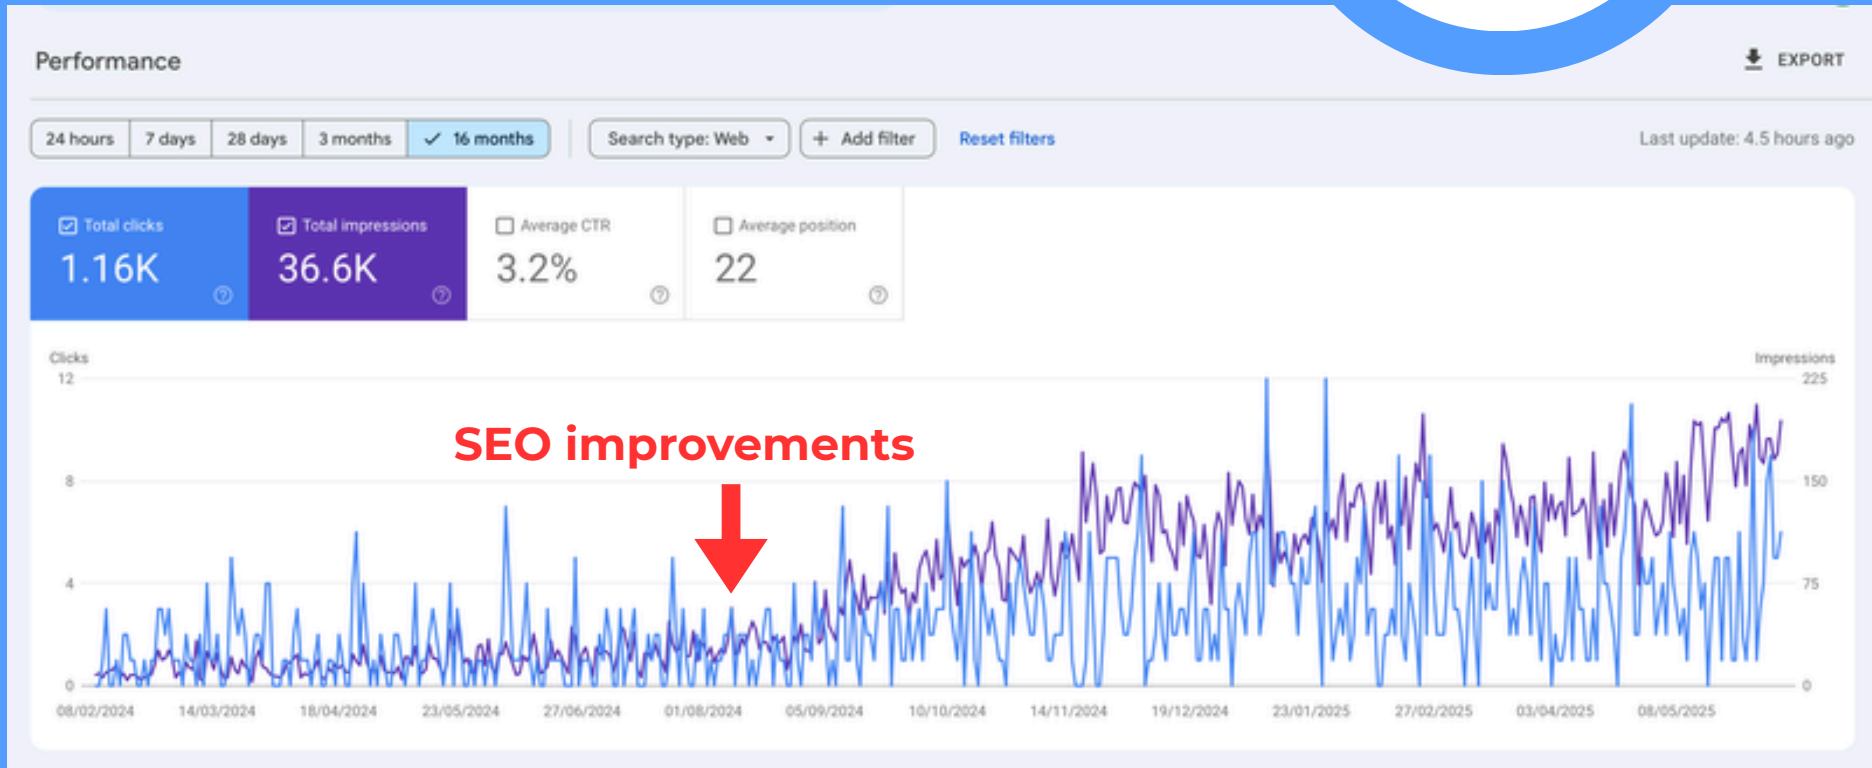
Performance

EXPORT

24 hours | 7 days | 28 days | 3 months | 16 months

Search type: Web

Add filter

Reset filters

Last update: 4.5 hours ago

Total clicks
1.16K

Total impressions
36.6K

Average CTR
3.2%

Average position
22

Clicks

12

8

4

0

Impressions

225

150

75

0

SEO improvements

08/02/2024 14/03/2024 18/04/2024 23/05/2024 27/06/2024 01/08/2024 05/09/2024 10/10/2024 14/11/2024 19/12/2024 23/01/2025 27/02/2025 03/04/2025 08/05/2025